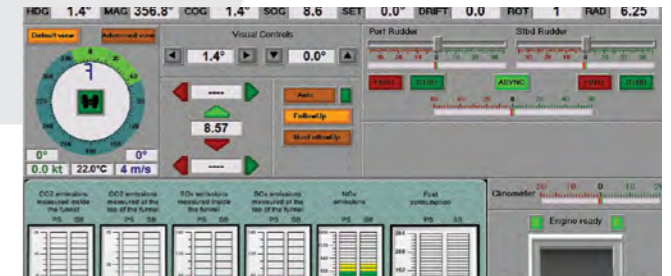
HDG 1.4° MAG 356.8° COG 1.4° SOG 8.6 SET 0.0° DRIFT 0.0 ROT 1 RAD 6.25

Default view
Advanced view

Visual Controls
1.4°
0.0°

Port Rudder
Stbd Rudder

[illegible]
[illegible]
ASYNC
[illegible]
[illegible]

Auto
FollowUp
NonFollowUp

-----
8.57
-----

0°
0°
0.0 kt
22.0°C
4 m/s

CO2 emissions measured inside the funnel
PS SB
CO2 emissions measured at the top of the funnel
PS SB
SOx emissions measured inside the funnel
PS SB
SOx emissions measured at the top of the funnel
PS SB
NOx emissions
PS SB
Fuel consumption
PS SB

Clinometer
20 10 0 10 20

Engine ready